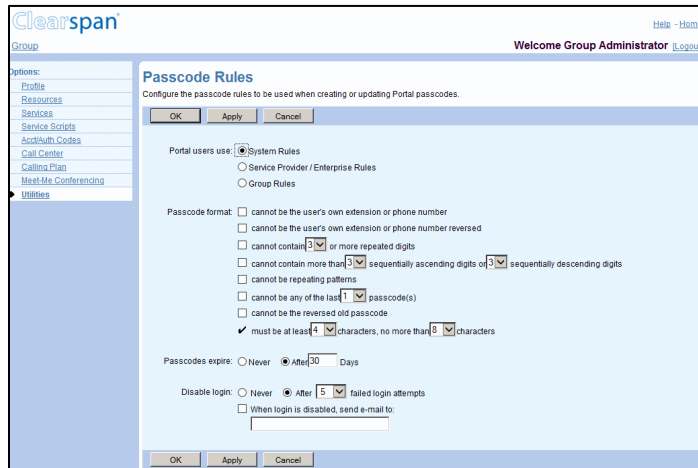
Clearspan

Help - Hom

Group

Welcome Group Administrator [Logou

Options:
Profile
Resources
Services
Service Scripts
Acct/Auth Codes
Call Center
Calling Plan
Meet-Me Conferencing
Utilities

Passcode Rules

Configure the passcode rules to be used when creating or updating Portal passcodes.

OK Apply Cancel

Portal users use: System Rules
Service Provider / Enterprise Rules
Group Rules

Passcode format: cannot be the user's own extension or phone number
cannot be the user's own extension or phone number reversed
cannot contain 3 or more repeated digits
cannot contain more than 3 sequentially ascending digits or 3 sequentially descending digits
cannot be repeating patterns
cannot be any of the last 1 passcode(s)
cannot be the reversed old passcode
must be at least 4 characters, no more than 8 characters

Passcodes expire: Never After 30 Days

Disable login: Never After 5 failed login attempts
When login is disabled, send e-mail to:

OK Apply Cancel